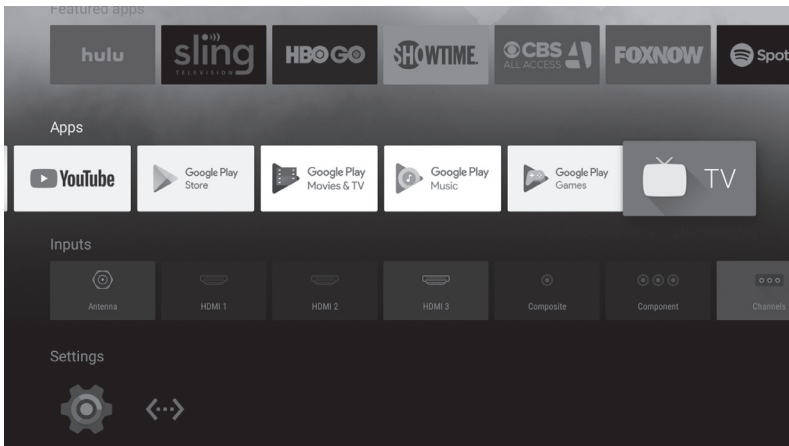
Featured apps

hulu

sling TELEVISION

HBO GO

SHOWTIME

CBS ALL ACCESS

FOXNOW

Spot

Apps

YouTube

Google Play Store

Google Play Movies & TV

Google Play Music

Google Play Games

TV

Inputs

Antenna

HDMI 1

HDMI 2

HDMI 3

Composite

Component

Channels

Settings